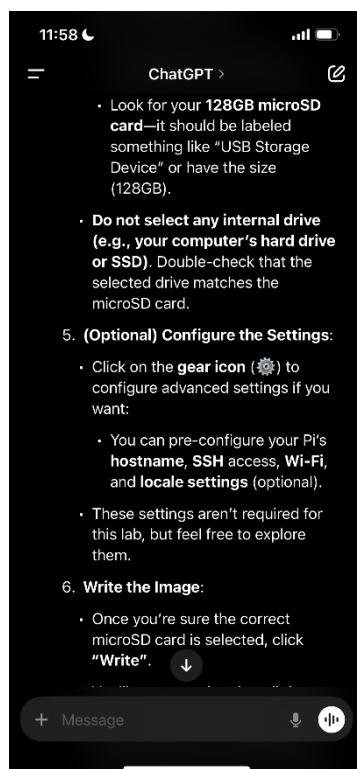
11:58

ChatGPT >

• Look for your 128GB microSD card—it should be labeled something like "USB Storage Device" or have the size (128GB).

• Do not select any internal drive (e.g., your computer's hard drive or SSD). Double-check that the selected drive matches the microSD card.

5. (Optional) Configure the Settings:

• Click on the gear icon (⚙️) to configure advanced settings if you want:

• You can pre-configure your Pi's hostname, SSH access, Wi-Fi, and locale settings (optional).

• These settings aren't required for this lab, but feel free to explore them.

6. Write the Image:

• Once you're sure the correct microSD card is selected, click "Write".

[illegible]

+ Message